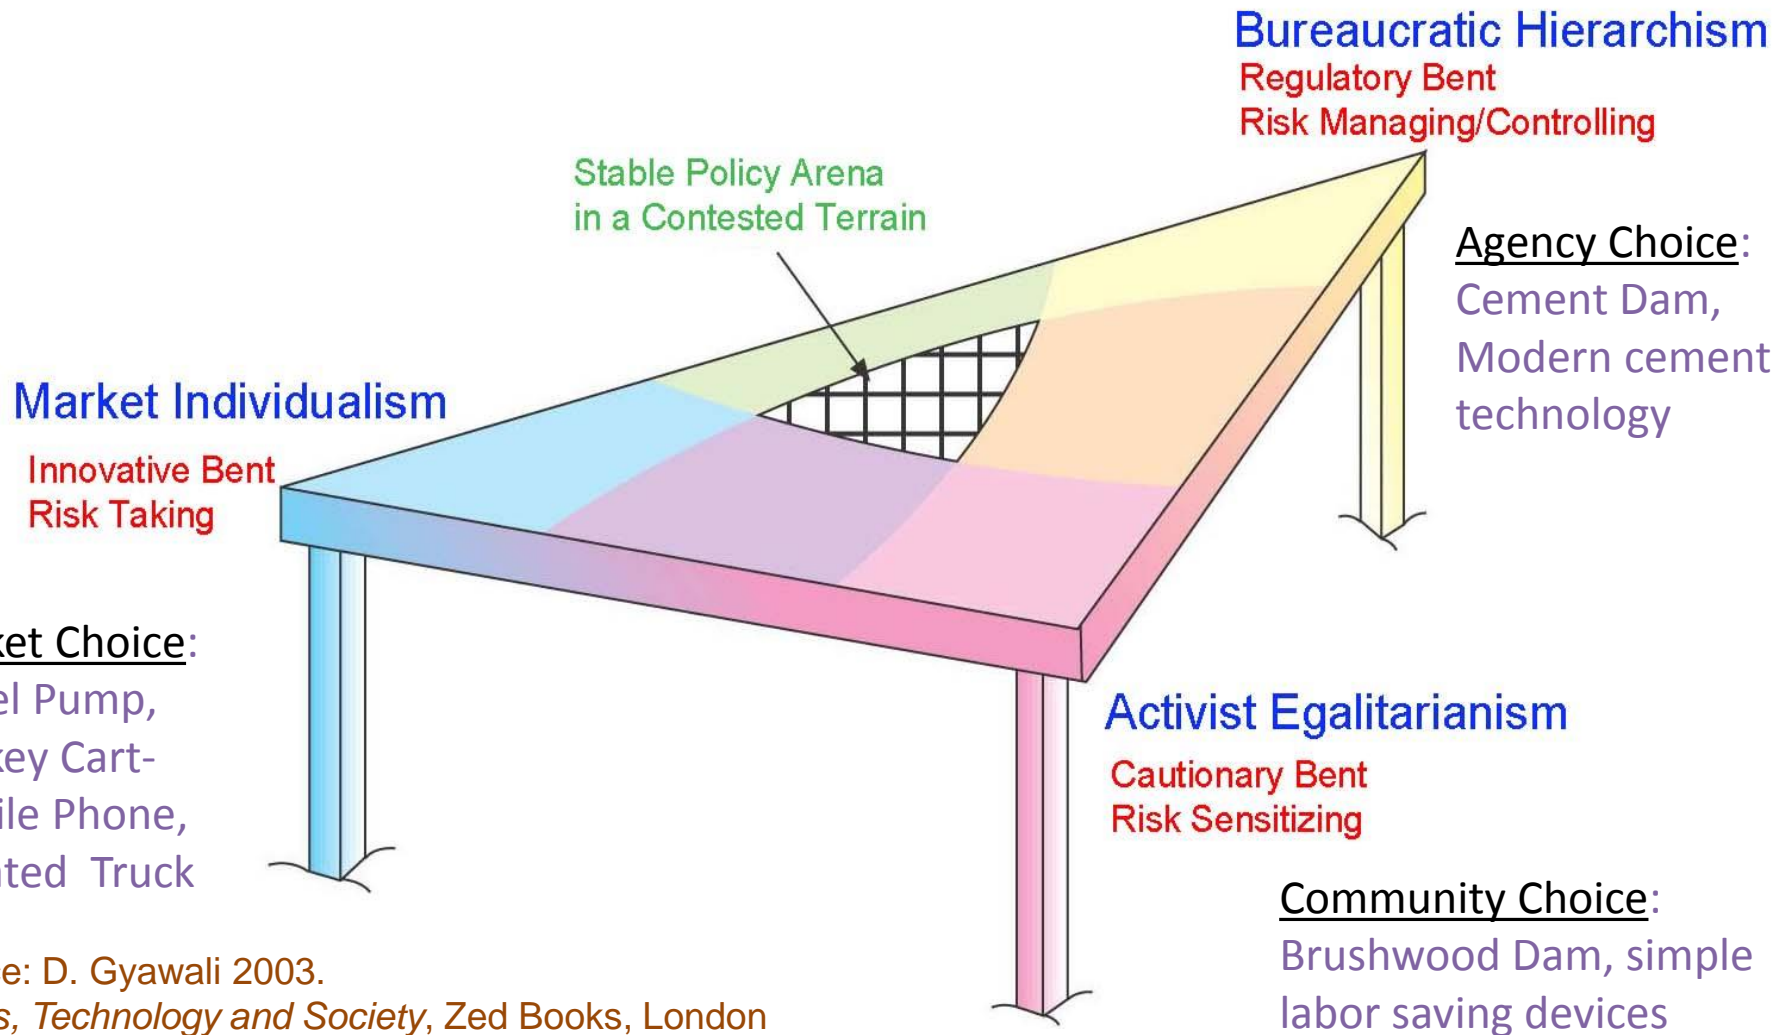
Bureaucratic Hierarchism
Regulatory Bent
Risk Managing/Controlling

Stable Policy Arena
in a Contested Terrain

Agency Choice:
Cement Dam,
Modern cement
technology

Market Individualism
Innovative Bent
Risk Taking

ket Choice:
el Pump,
key Cart-
ile Phone,
ted Truck

Activist Egalitarianism
Cautionary Bent
Risk Sensitizing

Community Choice:
Brushwood Dam, simple
labor saving devices

e: D. Gyawali 2003.
s, *Technology and Society*, Zed Books, London